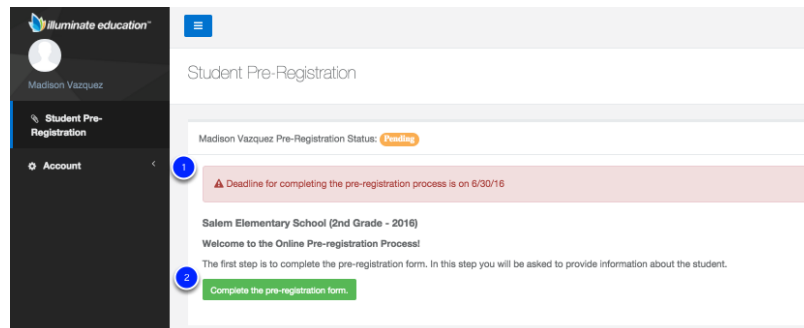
illuminate education™

Madison Vazquez

Student Pre-Registration

Account

Student Pre-Registration

Madison Vazquez Pre-Registration Status: Pending

1

Deadline for completing the pre-registration process is on 6/30/16

Salem Elementary School (2nd Grade - 2016)

Welcome to the Online Pre-registration Process!

The first step is to complete the pre-registration form. In this step you will be asked to provide information about the student.

2

Complete the pre-registration form.